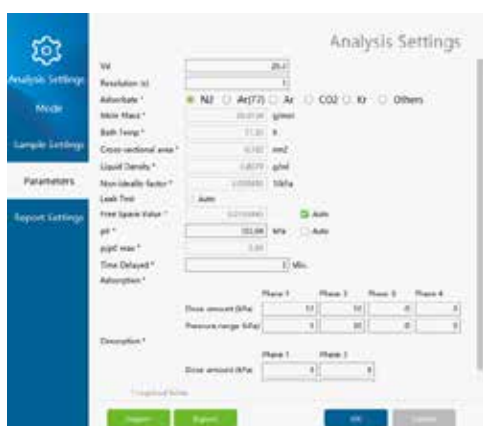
Analysis Settings

Analysis Settings

Mode

Sample Settings

Parameters

Report Settings

Vd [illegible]

Resolution (s) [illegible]

Adsorbate * N2 Ar(77) Ar CO2 Kr Others

Mole Mass * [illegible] g/mol

Bath Temp * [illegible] K

Cross-sectional area * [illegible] nm2

Liquid Density * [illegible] g/ml

Non-ideality factor * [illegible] 1/kPa

Leak Test Auto

Free Space Value * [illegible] Auto

p0 * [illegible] kPa Auto

p/p0 max * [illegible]

Time Delayed * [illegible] Min.

Adsorption *

| | Phase 1 | Phase 2 | Phase 3 | Phase 4 |
|---|---|---|---|---|
| Dose amount (kPa) | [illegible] | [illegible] | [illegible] | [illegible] |
| Pressure range (kPa) | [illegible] | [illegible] | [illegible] | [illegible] |

Desorption *

| | Phase 1 | Phase 2 |
|---|---|---|
| Dose amount (kPa) | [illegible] | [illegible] |

* required fields

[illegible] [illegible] OK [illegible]